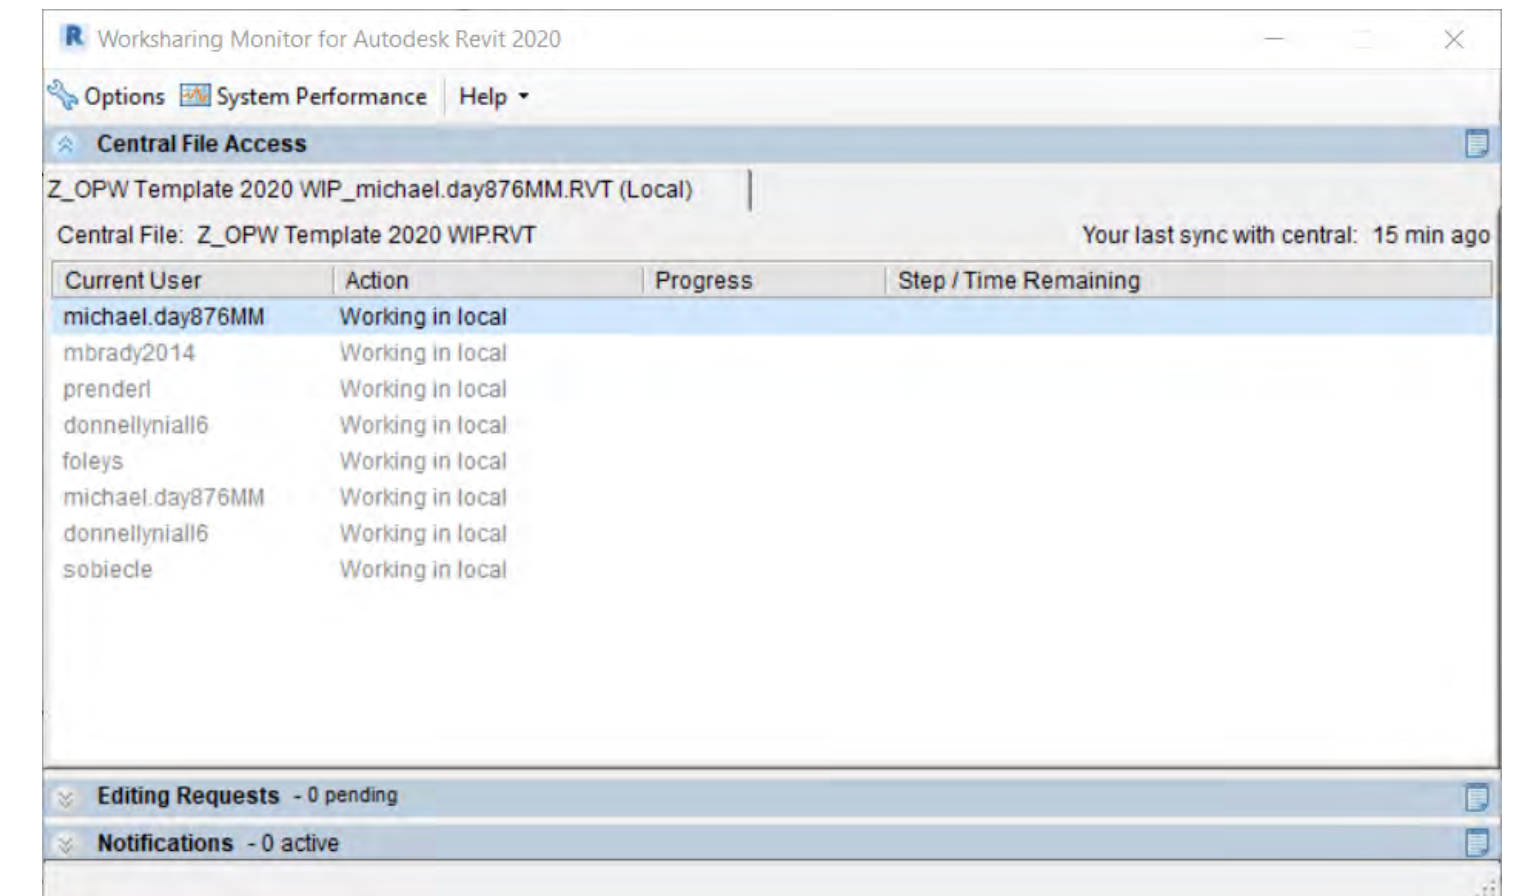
Worksharing Monitor for Autodesk Revit 2020

Options System Performance Help

Central File Access

Z_OPW Template 2020 WIP_michael.day876MM.RVT (Local)

Central File: Z_OPW Template 2020 WIP.RVT

Your last sync with central: 15 min ago

| Current User | Action | Progress | Step / Time Remaining |
|---|---|---|---|
| michael.day876MM | Working in local | | |
| mbrady2014 | Working in local | | |
| prenderl | Working in local | | |
| donnellyniall6 | Working in local | | |
| foleys | Working in local | | |
| michael.day876MM | Working in local | | |
| donnellyniall6 | Working in local | | |
| sobiecle | Working in local | | |

Editing Requests - 0 pending

Notifications - 0 active